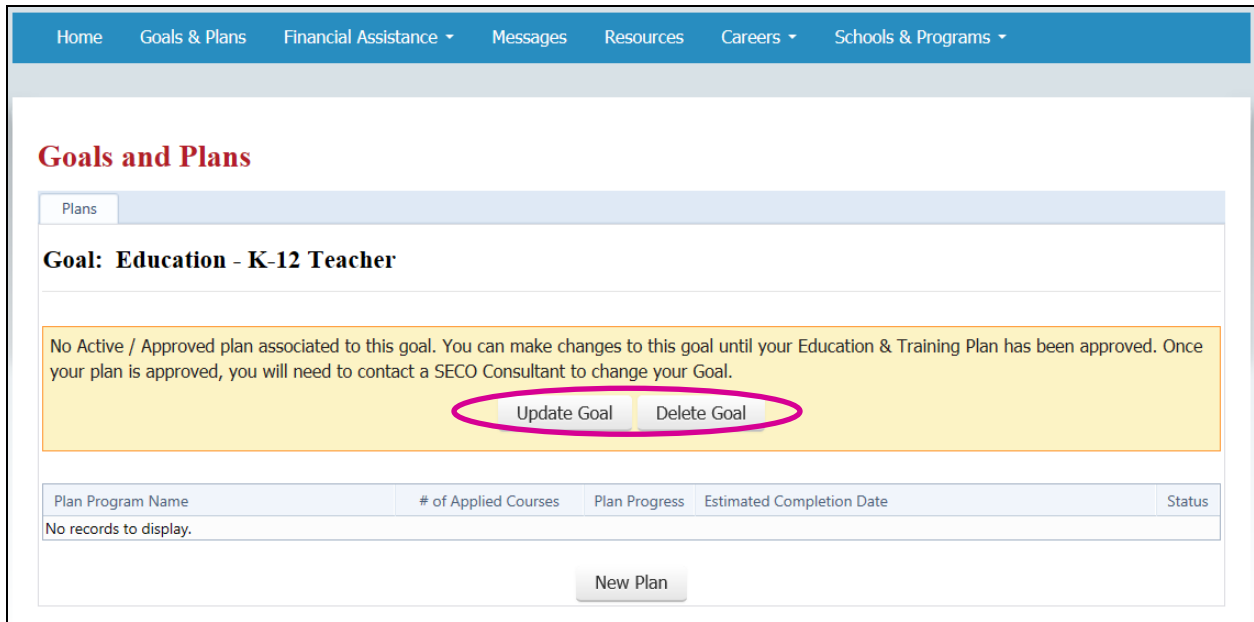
Home Goals & Plans Financial Assistance Messages Resources Careers Schools & Programs

Goals and Plans

Plans

Goal: Education - K-12 Teacher

No Active / Approved plan associated to this goal. You can make changes to this goal until your Education & Training Plan has been approved. Once your plan is approved, you will need to contact a SECO Consultant to change your Goal.

Update Goal Delete Goal

| Plan Program Name | # of Applied Courses | Plan Progress | Estimated Completion Date | Status |
|---|---|---|---|---|
| No records to display. | | | | |

New Plan